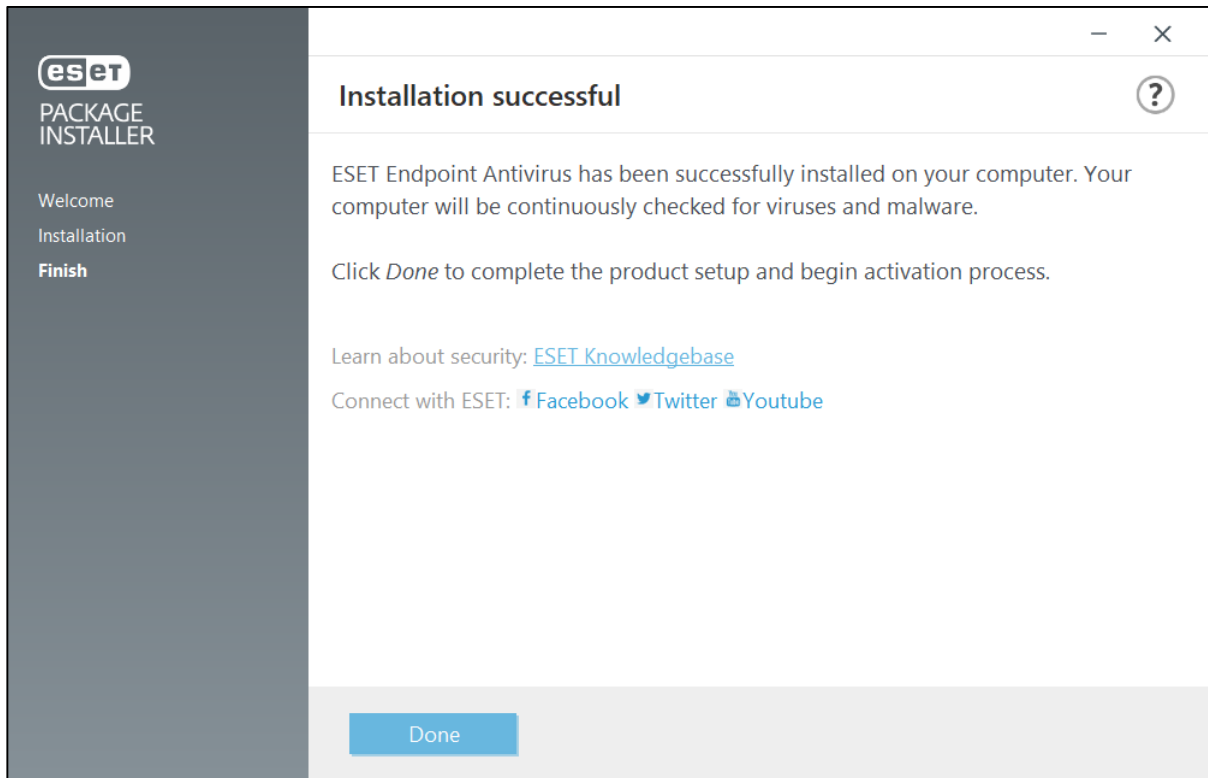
eset
PACKAGE INSTALLER

Welcome
Installation
Finish

Installation successful

?

ESET Endpoint Antivirus has been successfully installed on your computer. Your computer will be continuously checked for viruses and malware.

Click *Done* to complete the product setup and begin activation process.

Learn about security: ESET Knowledgebase

Connect with ESET: Facebook Twitter Youtube

Done